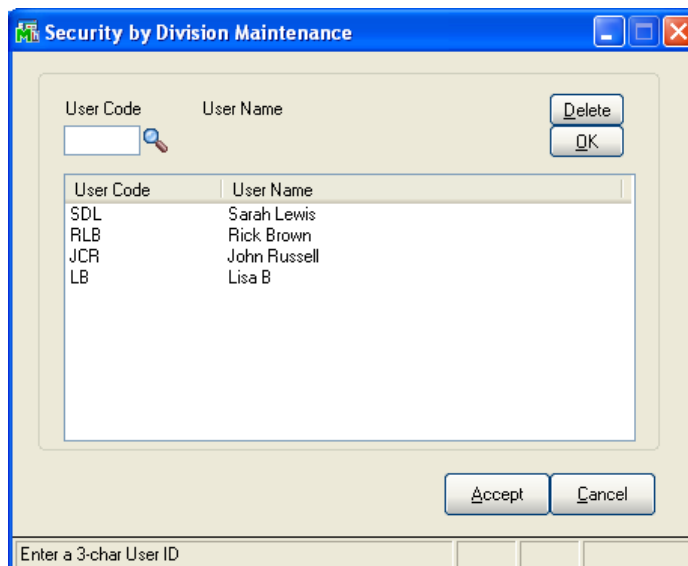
Security by Division Maintenance

User Code
User Name
Delete
OK

| User Code | User Name |
|---|---|
| SDL | Sarah Lewis |
| RLB | Rick Brown |
| JCR | John Russell |
| LB | Lisa B |

Accept
Cancel

Enter a 3-char User ID